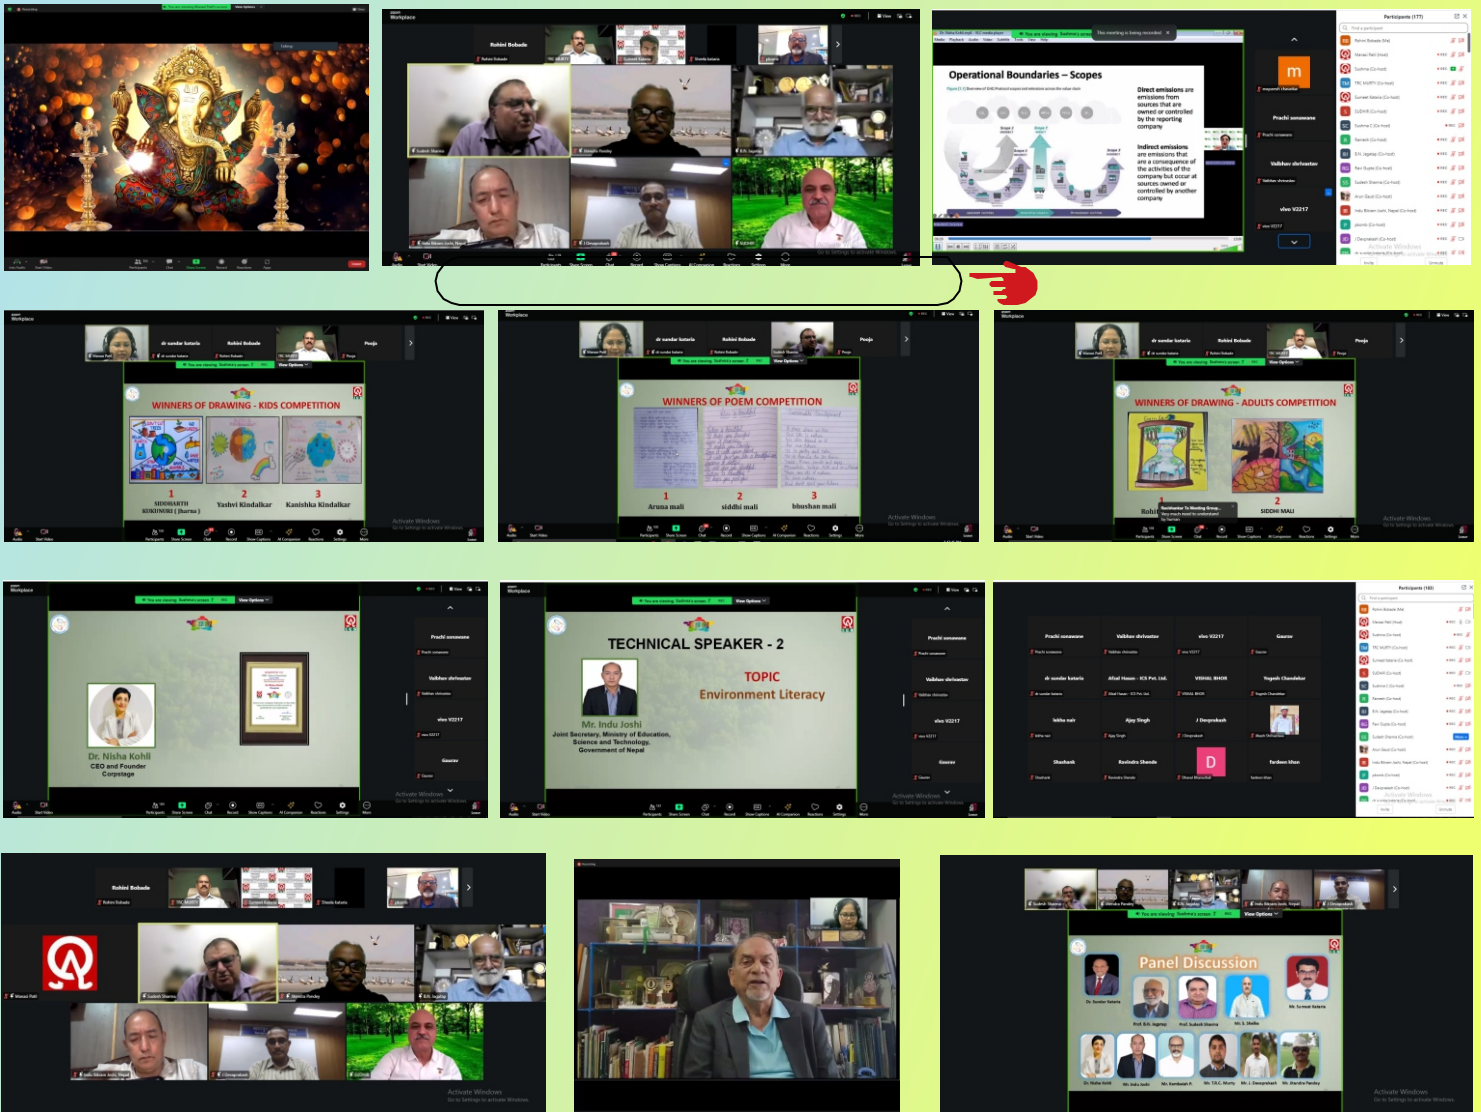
Operational Boundaries – Scopes

Direct emissions are emissions from sources that are owned or controlled by the reporting company

Indirect emissions are emissions that are a consequence of the activities of the company but occur at sources owned or controlled by another company

Participants (177)

Rohini Bobade

Prachi sonawane

Vaibhav shrivastav

vivo V2217

WINNERS OF DRAWING - KIDS COMPETITION

1 SIDDHARTH KUKUNURI ( Jharna )

2 Yashvi Kindalkar

3 Kanishka Kindalkar

WINNERS OF POEM COMPETITION

1 Aruna mali

2 siddhi mali

3 bhushan mali

WINNERS OF DRAWING - ADULTS COMPETITION

2 SIDDHI MALI

Activate Windows
Go to Settings to activate Windows.

Dr. Nisha Kohli
CEO and Founder
Corpstage

TECHNICAL SPEAKER - 2

TOPIC
Environment Literacy

Mr. Indu Joshi
Joint Secretary, Ministry of Education, Science and Technology,
Government of Nepal

Participants (180)

Prachi sonawane

Vaibhav shrivastav

vivo V2217

Gaurav

Ajay Singh

J Deepraksh

Shashank

Ravindra Shende

Panel Discussion

Activate Windows
Go to Settings to activate Windows.